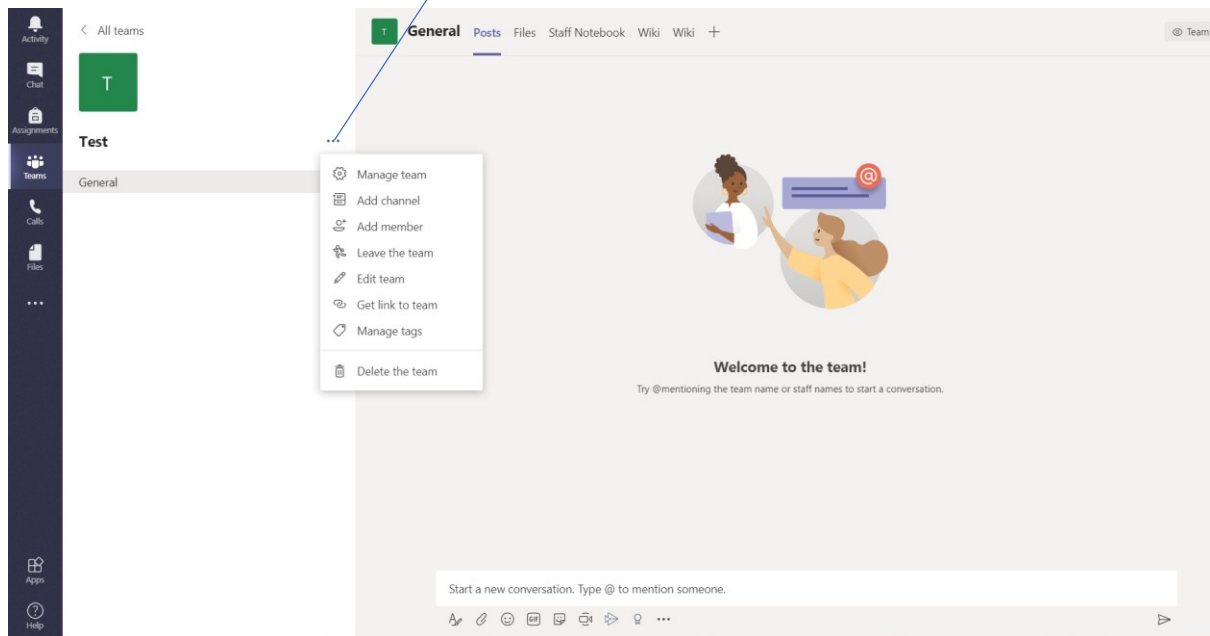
Activity
Chat
Assignments
Teams
Calls
Files
...
Apps
Help

< All teams

T

Test ...

General

Manage team
Add channel
Add member
Leave the team
Edit team
Get link to team
Manage tags
Delete the team

T General Posts Files Staff Notebook Wiki Wiki +

Team

Welcome to the team!

Try @mentioning the team name or staff names to start a conversation.

Start a new conversation. Type @ to mention someone.